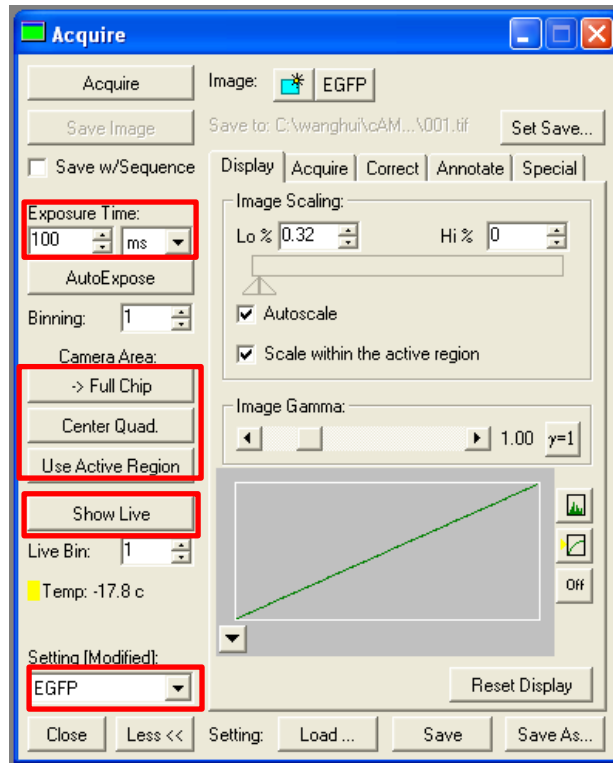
Acquire

Acquire
Save Image
Save w/Sequence
Exposure Time:
100 ms
AutoExpose
Binning: 1
Camera Area:
-> Full Chip
Center Quad.
Use Active Region
Show Live
Live Bin: 1
Temp: -17.8 c
Setting [Modified]:
EGFP

Image: EGFP
Save to: C:\wanghui\cAM...\001.tif
Set Save...

Display | Acquire | Correct | Annotate | Special

Image Scaling:
Lo % 0.32
Hi % 0
Autoscale
Scale within the active region

Image Gamma:
1.00 γ=1

Off

Reset Display

Close
Less <<
Setting:
Load ...
Save
Save As...